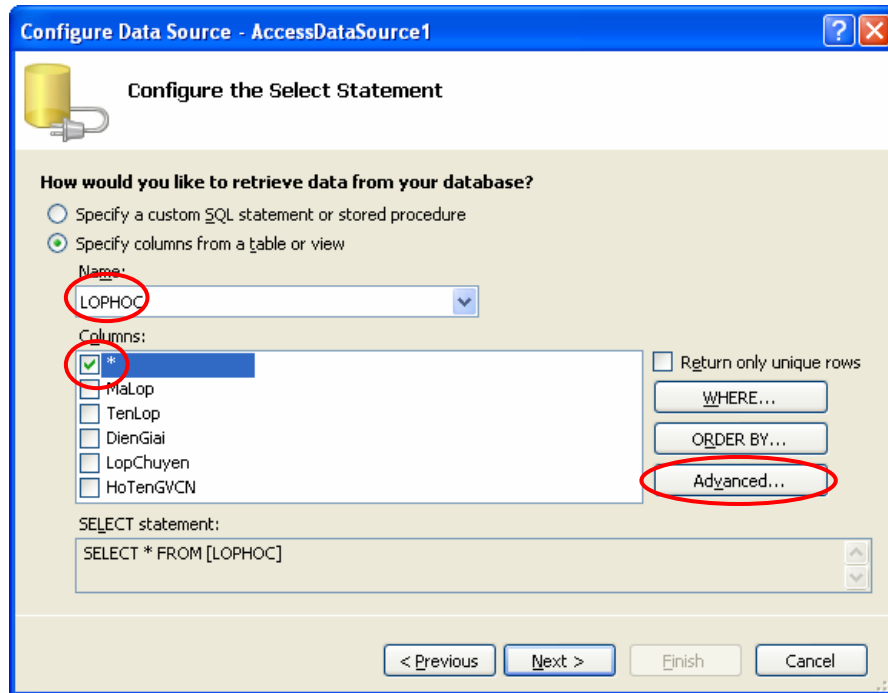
Configure Data Source - AccessDataSource1

Configure the Select Statement

How would you like to retrieve data from your database?

Specify a custom SQL statement or stored procedure

Specify columns from a table or view

Name:

LOPHOC

Columns:

*

MaLop

TenLop

DienGiai

LopChuyen

HoTenGVCN

Return only unique rows

WHERE...

ORDER BY...

Advanced...

SELECT statement:

SELECT * FROM [LOPHOC]

< Previous

Next >

Finish

Cancel